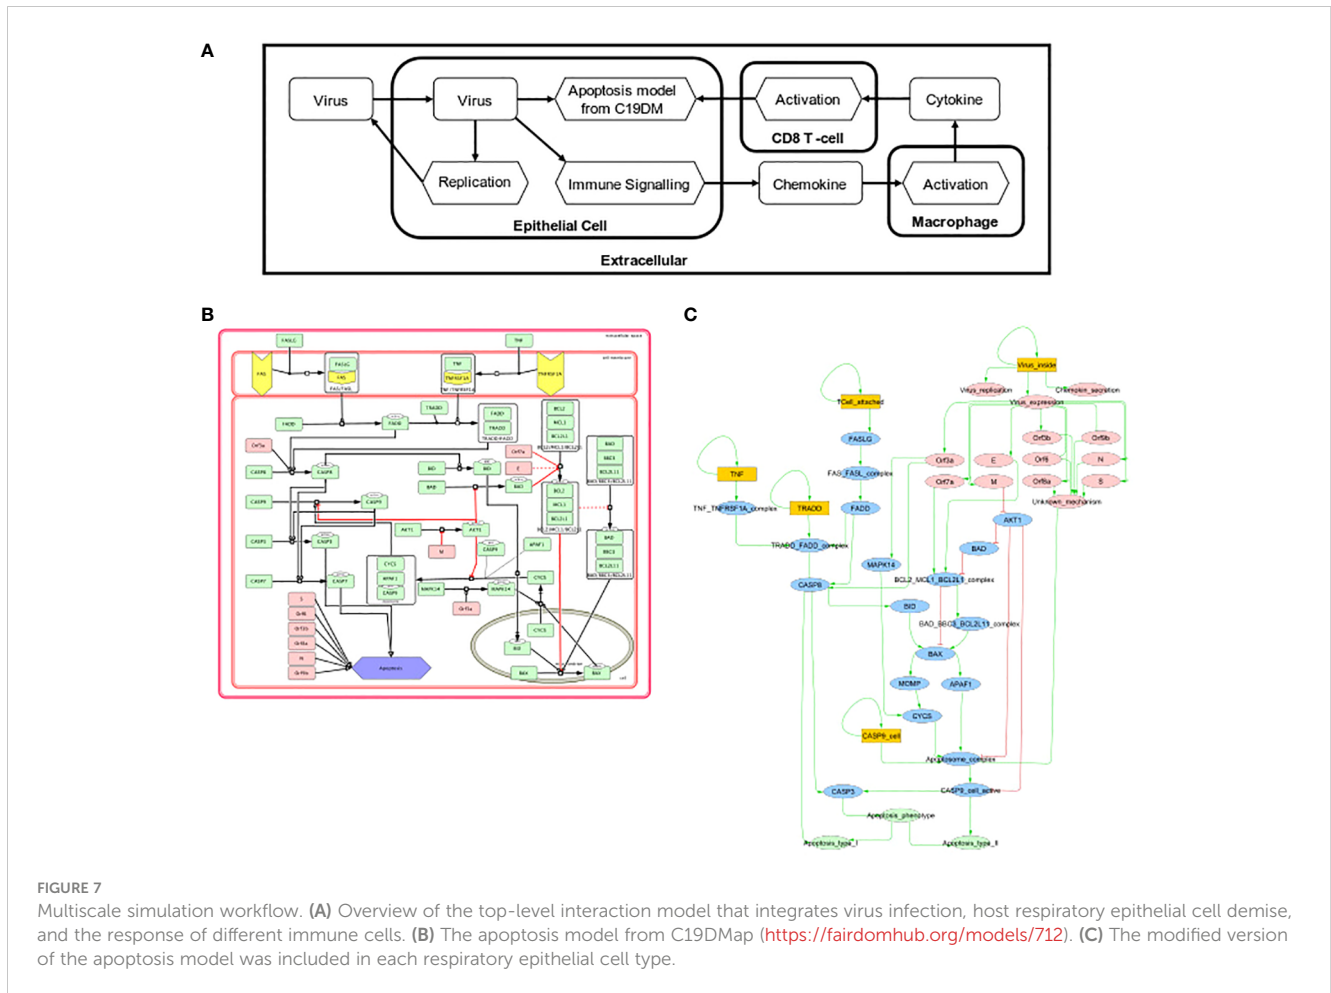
A

Virus

Virus

Apoptosis model from C19DM

Activation

CD8 T-cell

Cytokine

Replication

Immune Signalling

Chemokine

Activation

Macrophage

Epithelial Cell

Extracellular

B

C

Virus_inside

Virus_replication

Chemokin_secretion

Virus_expression

TCell_attached

FASLG

FAS_FASL_complex

FADD

TNF

TNF_TNFRSF1A_complex

TRADD

TRADD_FADD_complex

Orf3a

E

Orf7a

M

Orf3b

Orf6

Orf8

Orf9b

N

S

Unknown_mechanism

AKT1

BAD

MAPK14

BCL2_MCL1_BCL2L1_complex

CASP8

BID

BAD_BBC3_BCL2L11_complex

BAX

MOMP

APAF1

CYCS

CASP9_cell

Apoptosome_complex

CASP3

CASP9_cell_active

Apoptosis_phenotype

Apoptosis_type_I

Apoptosis_type_II

FIGURE 7

Multiscale simulation workflow. **(A)** Overview of the top-level interaction model that integrates virus infection, host respiratory epithelial cell demise, and the response of different immune cells. **(B)** The apoptosis model from C19DMap (https://fairdomhub.org/models/712). **(C)** The modified version of the apoptosis model was included in each respiratory epithelial cell type.